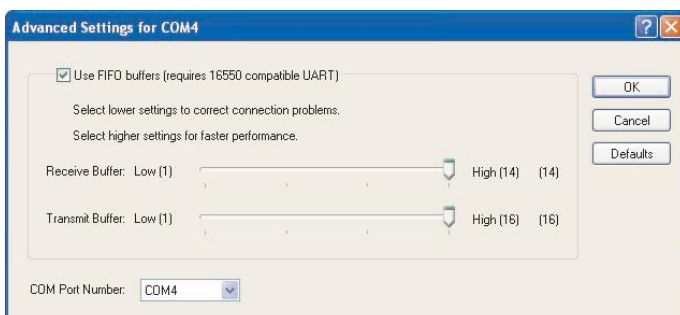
Advanced Settings for COM4

Use FIFO buffers (requires 16550 compatible UART)

Select lower settings to correct connection problems.

Select higher settings for faster performance.

Receive Buffer: Low (1) High (14) (14)

Transmit Buffer: Low (1) High (16) (16)

COM Port Number: COM4

OK

Cancel

Defaults